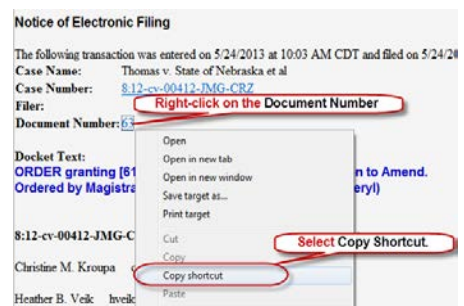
Notice of Electronic Filing

The following transaction was entered on 5/24/2013 at 10:03 AM CDT and filed on 5/24/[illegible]

Case Name: Thomas v. State of Nebraska et al

Case Number: 8:12-cv-00412-JMG-CRZ

Filer:

Right-click on the Document Number

Document Number: 63

Docket Text:

ORDER granting [61 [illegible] n to Amend. Ordered by Magistra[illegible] eryl)

Open

Open in new tab

Open in new window

Save target as...

Print target

Cut

Copy

Copy shortcut

Paste

Select Copy Shortcut.

8:12-cv-00412-JMG-C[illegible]

Christine M. Kroupa

Heather B. Veik hveik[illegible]